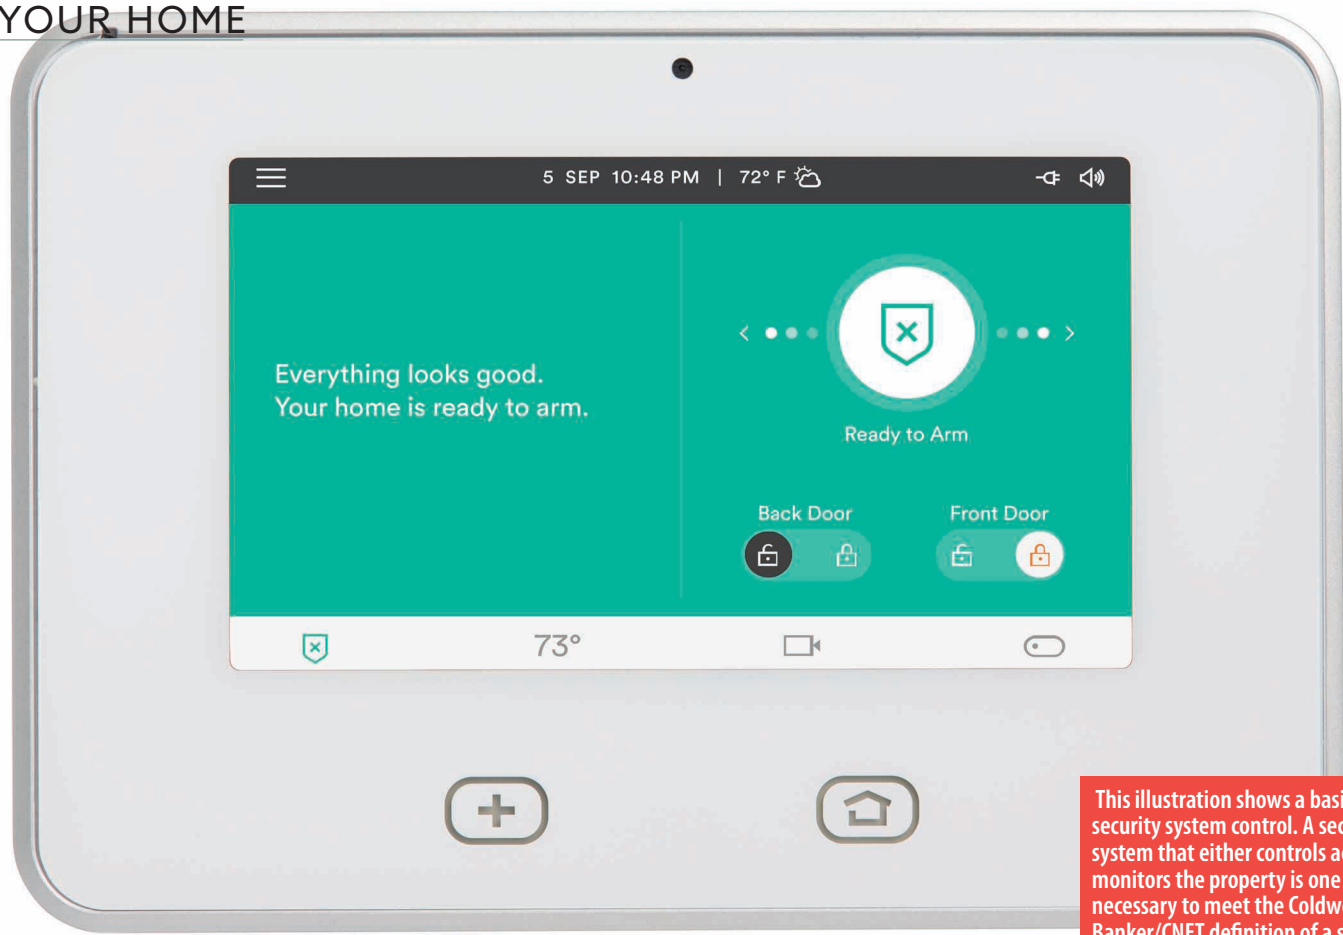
YOUR HOME

5 SEP 10:48 PM | 72° F

Everything looks good.
Your home is ready to arm.

Ready to Arm

Back Door

Front Door

73°

This illustration shows a basi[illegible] security system control. A sec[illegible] system that either controls a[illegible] monitors the property is one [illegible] necessary to meet the Coldw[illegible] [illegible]